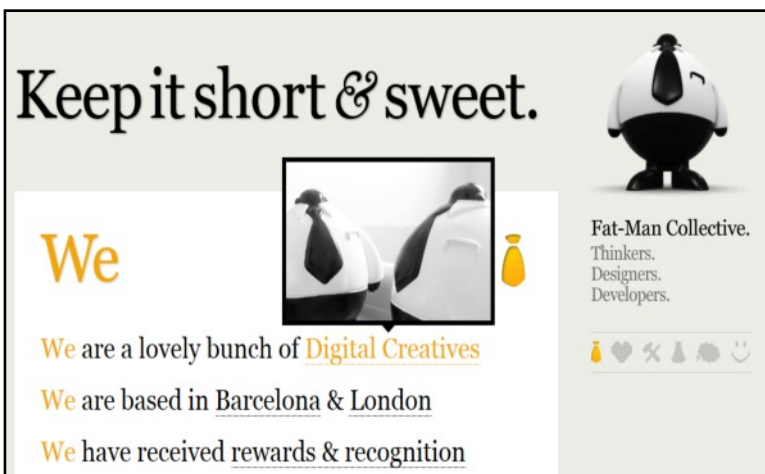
Keep it short & sweet.

We

We are a lovely bunch of Digital Creatives

We are based in Barcelona & London

We have received rewards & recognition

Fat-Man Collective.
Thinkers.
Designers.
Developers.